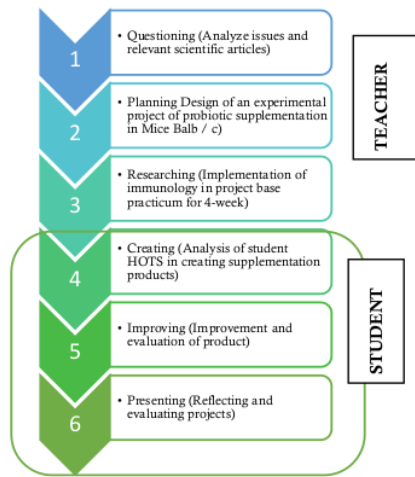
1

• Questioning (Analyze issues and relevant scientific articles)

2

• Planning Design of an experimental project of probiotic supplementation in Mice Balb / c)

3

• Researching (Implementation of immunology in project base practicum for 4-week)

4

• Creating (Analysis of student HOTS in creating supplementation products)

5

• Improving (Improvement and evaluation of product)

6

• Presenting (Reflecting and evaluating projects)

TEACHER

STUDENT